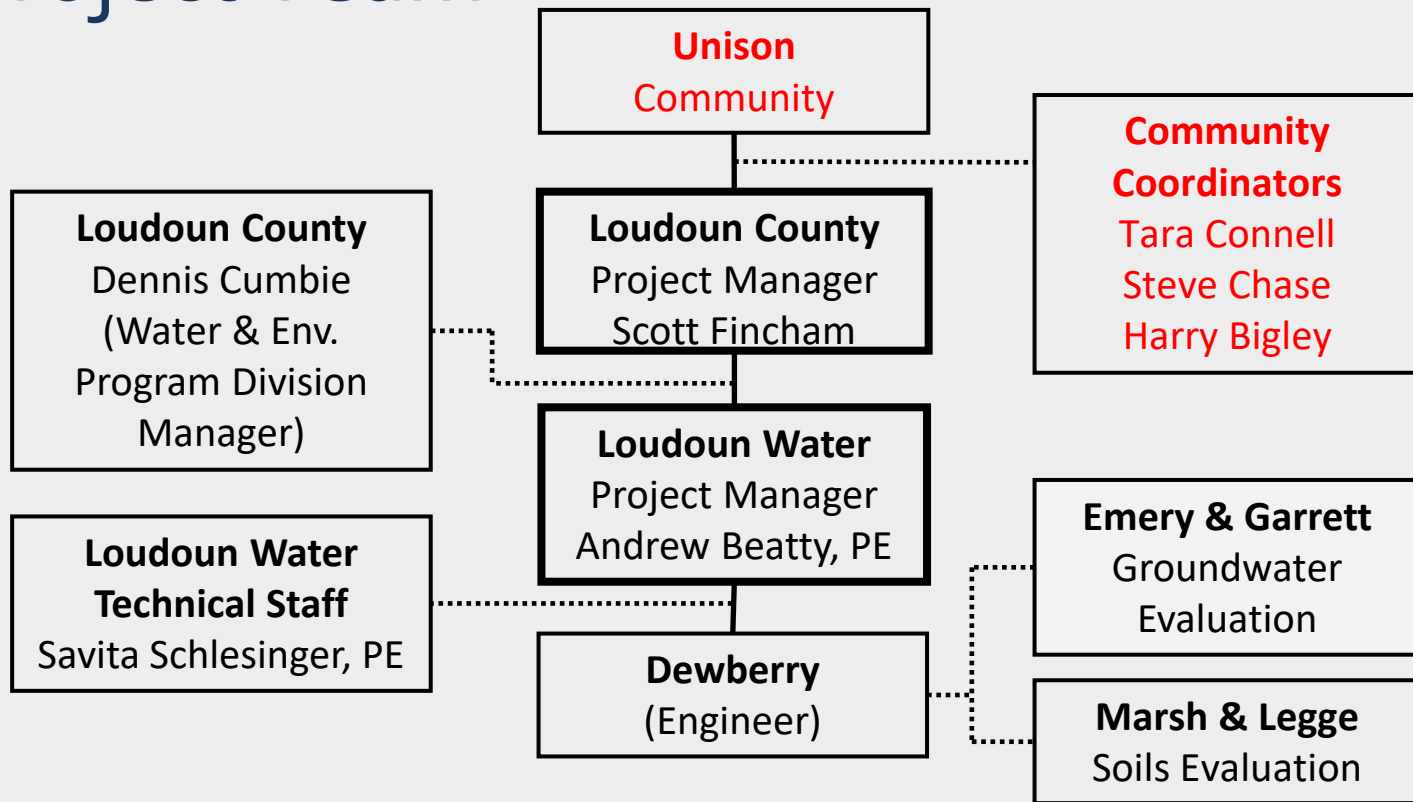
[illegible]

Unison
Community

Community Coordinators
Tara Connell
Steve Chase
Harry Bigley

Loudoun County
Dennis Cumbie
(Water & Env. Program Division Manager)

Loudoun County
Project Manager
Scott Fincham

Loudoun Water
Project Manager
Andrew Beatty, PE

Emery & Garrett
Groundwater Evaluation

Loudoun Water Technical Staff
Savita Schlesinger, PE

Dewberry
(Engineer)

Marsh & Legge
Soils Evaluation